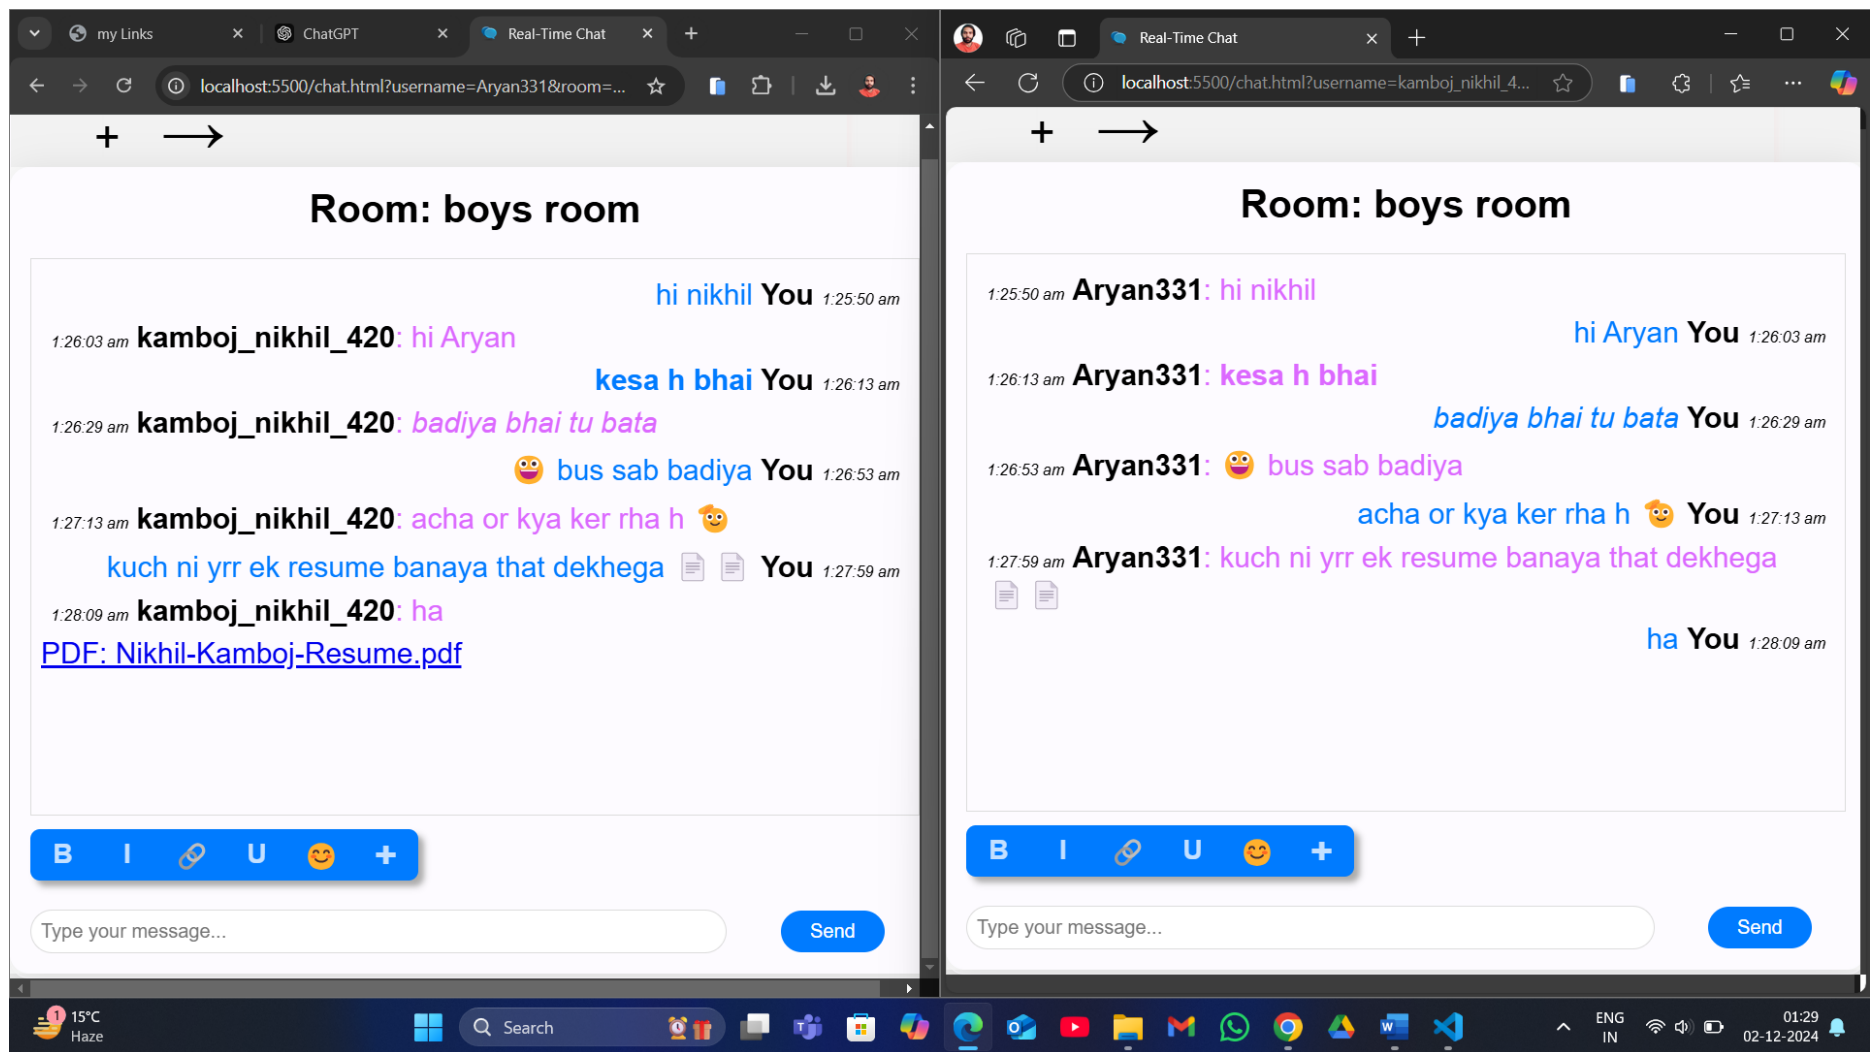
my Links
ChatGPT
Real-Time Chat
localhost:5500/chat.html?username=Aryan331&room=...

+ ⟶

Room: boys room

hi nikhil You 1:25:50 am
1:26:03 am kamboj_nikhil_420: hi Aryan
kesa h bhai You 1:26:13 am
1:26:29 am kamboj_nikhil_420: badiya bhai tu bata
😜 bus sab badiya You 1:26:53 am
1:27:13 am kamboj_nikhil_420: acha or kya ker rha h 🤓
kuch ni yrr ek resume banaya that dekhega 📄 📄 You 1:27:59 am
1:28:09 am kamboj_nikhil_420: ha
PDF: Nikhil-Kamboj-Resume.pdf

B I 🔗 U 😊 +

Type your message...
Send

Real-Time Chat
localhost:5500/chat.html?username=kamboj_nikhil_4...

+ ⟶

Room: boys room

1:25:50 am Aryan331: hi nikhil
hi Aryan You 1:26:03 am
1:26:13 am Aryan331: kesa h bhai
badiya bhai tu bata You 1:26:29 am
1:26:53 am Aryan331: 😜 bus sab badiya
acha or kya ker rha h 🤓 You 1:27:13 am
1:27:59 am Aryan331: kuch ni yrr ek resume banaya that dekhega 📄 📄
ha You 1:28:09 am

B I 🔗 U 😊 +

Type your message...
Send

15°C
Haze
Search
ENG
IN
01:29
02-12-2024